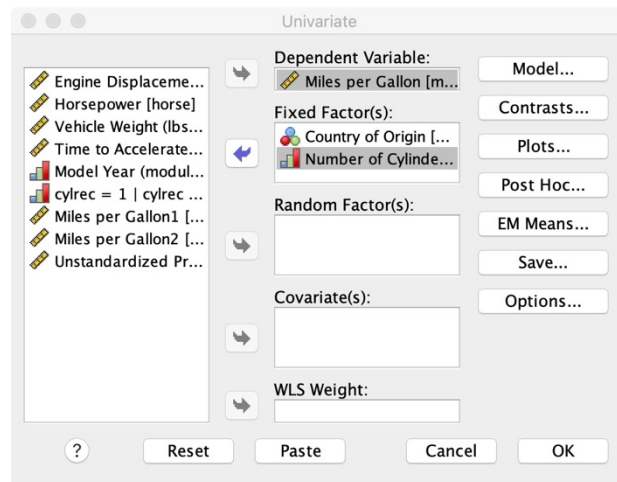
Univariate

Engine Displaceme...
Horsepower [horse]
Vehicle Weight (lbs...
Time to Accelerate...
Model Year (modul...
cylrec = 1 | cylrec ...
Miles per Gallon1 [...
Miles per Gallon2 [...
Unstandardized Pr...

Dependent Variable:
Miles per Gallon [m...

Fixed Factor(s):
Country of Origin [...
Number of Cylinde...

Random Factor(s):

Covariate(s):

WLS Weight:

Model...
Contrasts...
Plots...
Post Hoc...
EM Means...
Save...
Options...

?
Reset
Paste
Cancel
OK